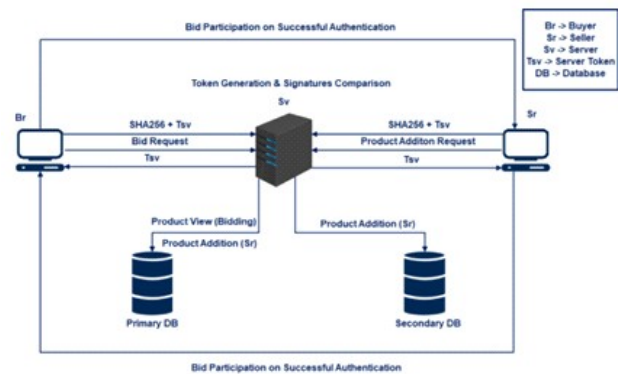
Bid Participation on Successful Authentication

Br -> Buyer
Sr -> Seller
Sv -> Server
Tsv -> Server Token
DB -> Database

Token Generation & Signatures Comparison

Sv

Br

Sr

SHA256 + Tsv

Bid Request

Tsv

SHA256 + Tsv

Product Additon Request

Tsv

Product View (Bidding)

Product Addition (Sr)

Product Addition (Sr)

Primary DB

Secondary DB

Bid Participation on Successful Authentication